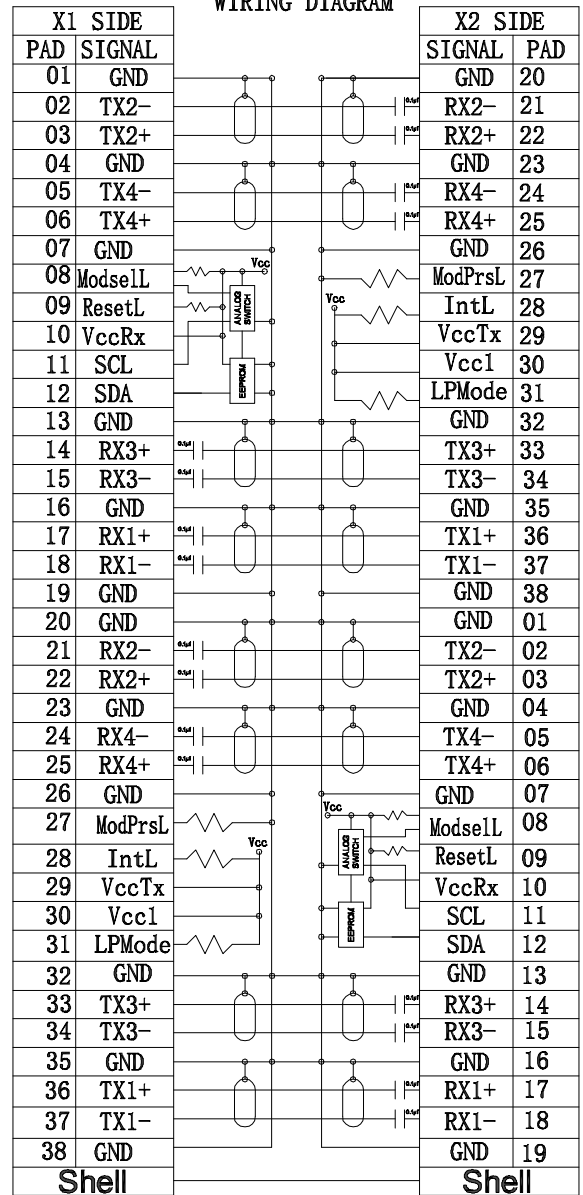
WIRING DIAGRAM

| X1 SIDE | |
|---|---|
| PAD | SIGNAL |
| 01 | GND |
| 02 | TX2- |
| 03 | TX2+ |
| 04 | GND |
| 05 | TX4- |
| 06 | TX4+ |
| 07 | GND |
| 08 | ModselL |
| 09 | ResetL |
| 10 | VccRx |
| 11 | SCL |
| 12 | SDA |
| 13 | GND |
| 14 | RX3+ |
| 15 | RX3- |
| 16 | GND |
| 17 | RX1+ |
| 18 | RX1- |
| 19 | GND |
| 20 | GND |
| 21 | RX2- |
| 22 | RX2+ |
| 23 | GND |
| 24 | RX4- |
| 25 | RX4+ |
| 26 | GND |
| 27 | ModPrsL |
| 28 | IntL |
| 29 | VccTx |
| 30 | Vcc1 |
| 31 | LPMode |
| 32 | GND |
| 33 | TX3+ |
| 34 | TX3- |
| 35 | GND |
| 36 | TX1+ |
| 37 | TX1- |
| 38 | GND |
| Shell | |

| X2 SIDE | |
|---|---|
| SIGNAL | PAD |
| GND | 20 |
| RX2- | 21 |
| RX2+ | 22 |
| GND | 23 |
| RX4- | 24 |
| RX4+ | 25 |
| GND | 26 |
| ModPrsL | 27 |
| IntL | 28 |
| VccTx | 29 |
| Vcc1 | 30 |
| LPMode | 31 |
| GND | 32 |
| TX3+ | 33 |
| TX3- | 34 |
| GND | 35 |
| TX1+ | 36 |
| TX1- | 37 |
| GND | 38 |
| GND | 01 |
| TX2- | 02 |
| TX2+ | 03 |
| GND | 04 |
| TX4- | 05 |
| TX4+ | 06 |
| GND | 07 |
| ModselL | 08 |
| ResetL | 09 |
| VccRx | 10 |
| SCL | 11 |
| SDA | 12 |
| GND | 13 |
| RX3+ | 14 |
| RX3- | 15 |
| GND | 16 |
| RX1+ | 17 |
| RX1- | 18 |
| GND | 19 |
| Shell | |

Vcc
ANALOG SWITCH
EEPROM
0.1µf